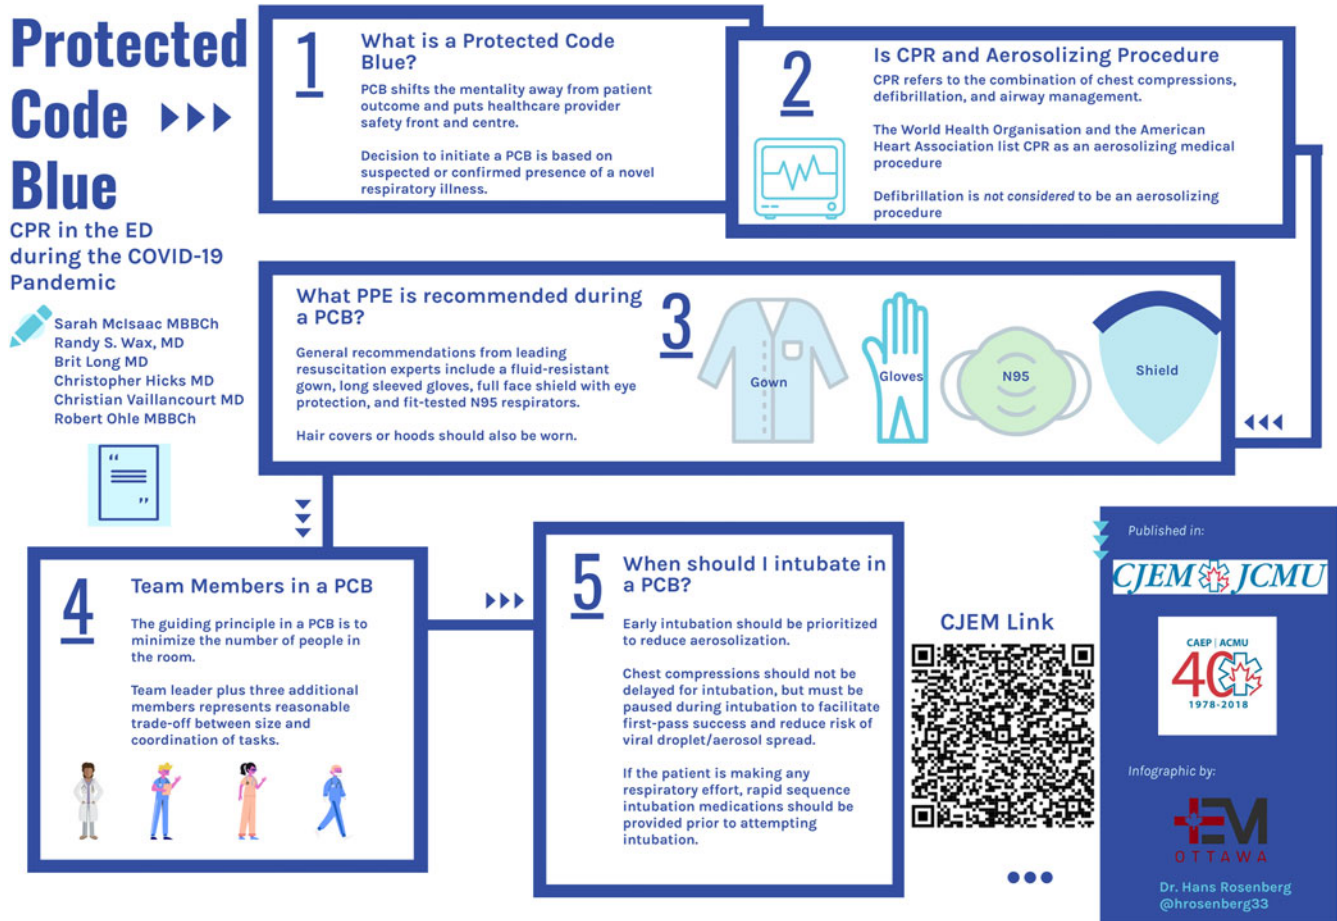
Protected Code Blue

CPR in the ED during the COVID-19 Pandemic

Sarah McIsaac MBBCh
Randy S. Wax, MD
Brit Long MD
Christopher Hicks MD
Christian Vaillancourt MD
Robert Ohle MBBCh

1

What is a Protected Code Blue?

PCB shifts the mentality away from patient outcome and puts healthcare provider safety front and centre.

Decision to initiate a PCB is based on suspected or confirmed presence of a novel respiratory illness.

2

Is CPR and Aerosolizing Procedure

CPR refers to the combination of chest compressions, defibrillation, and airway management.

The World Health Organisation and the American Heart Association list CPR as an aerosolizing medical procedure

Defibrillation is not considered to be an aerosolizing procedure

3

What PPE is recommended during a PCB?

General recommendations from leading resuscitation experts include a fluid-resistant gown, long sleeved gloves, full face shield with eye protection, and fit-tested N95 respirators.

Hair covers or hoods should also be worn.

Gown

Gloves

N95

Shield

4

Team Members in a PCB

The guiding principle in a PCB is to minimize the number of people in the room.

Team leader plus three additional members represents reasonable trade-off between size and coordination of tasks.

5

When should I intubate in a PCB?

Early intubation should be prioritized to reduce aerosolization.

Chest compressions should not be delayed for intubation, but must be paused during intubation to facilitate first-pass success and reduce risk of viral droplet/aerosol spread.

If the patient is making any respiratory effort, rapid sequence intubation medications should be provided prior to attempting intubation.

CJEM Link

Published in:

CJEM JCMU

CAEP | ACMU
40
1978-2018

Infographic by:

EM
OTTAWA

Dr. Hans Rosenberg
@hrosenberg33